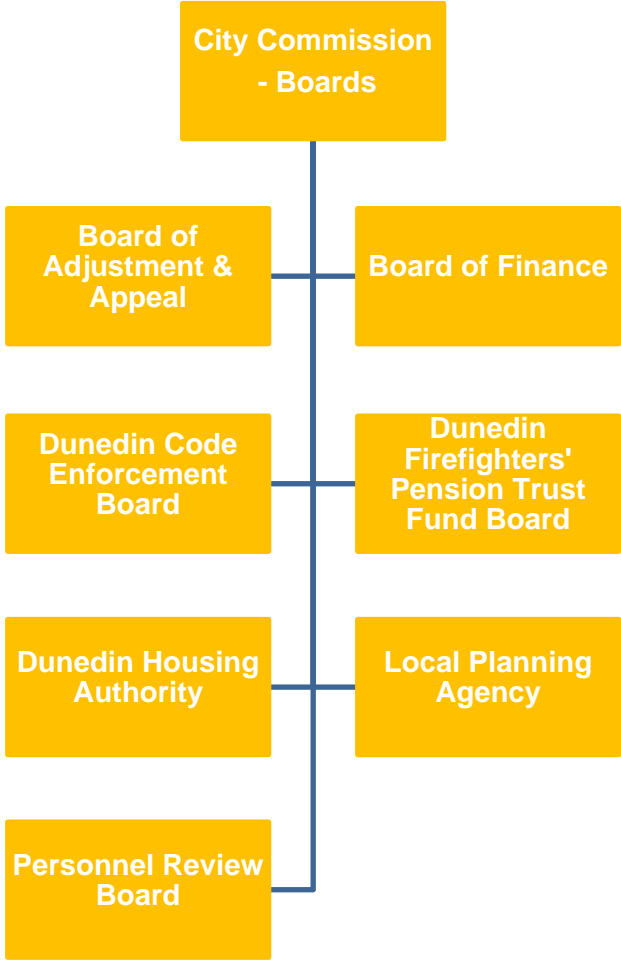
City Commission - Boards

Board of Adjustment & Appeal

Board of Finance

Dunedin Code Enforcement Board

Dunedin Firefighters' Pension Trust Fund Board

Dunedin Housing Authority

Local Planning Agency

Personnel Review Board